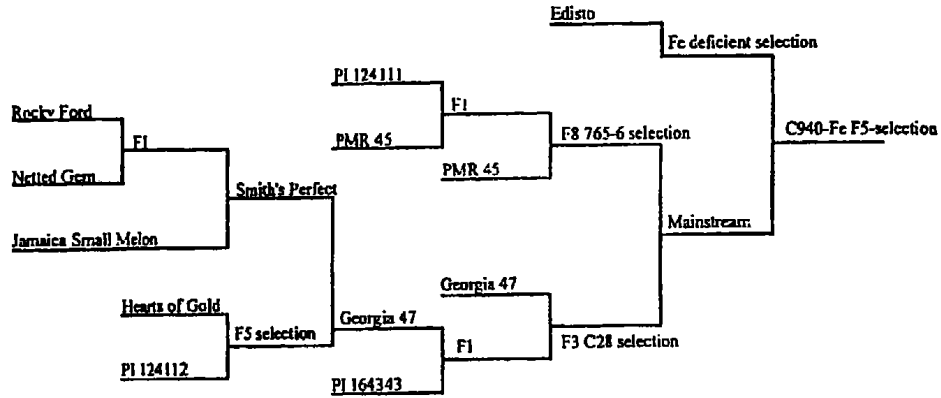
Edisto
Fe deficient selection
C940-Fe F5-selection
PI 124111
F1
PMR 45
F8 765-6 selection
PMR 45
Rocky Ford
F1
Netted Gem
Smith's Perfect
Jamaica Small Melon
Mainstream
Georgia 47
Hearts of Gold
F5 selection
Georgia 47
F1
F3 C28 selection
PI 124112
PI 164343